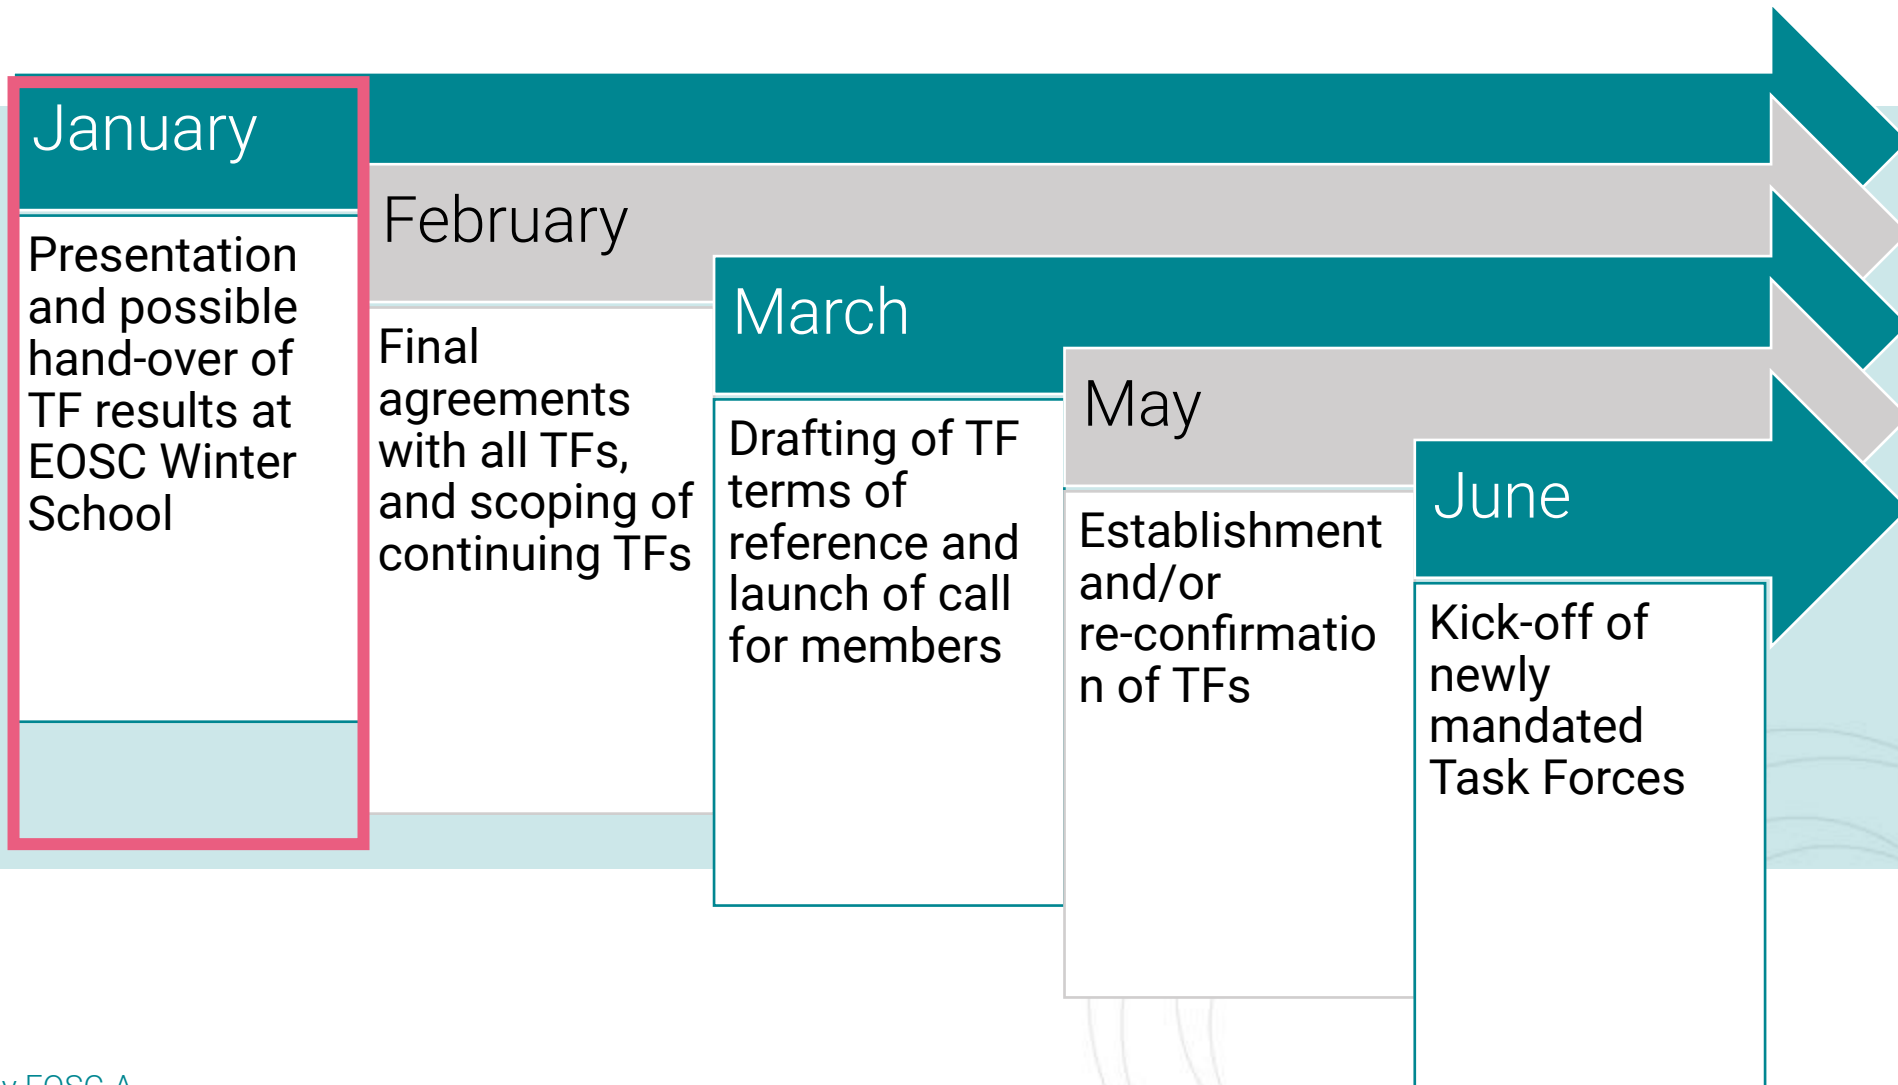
January

Presentation and possible hand-over of TF results at EOSC Winter School

February

Final agreements with all TFs, and scoping of continuing TFs

March

Drafting of TF terms of reference and launch of call for members

May

Establishment and/or re-confirmatio n of TFs

June

Kick-off of newly mandated Task Forces

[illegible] EOSC A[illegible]